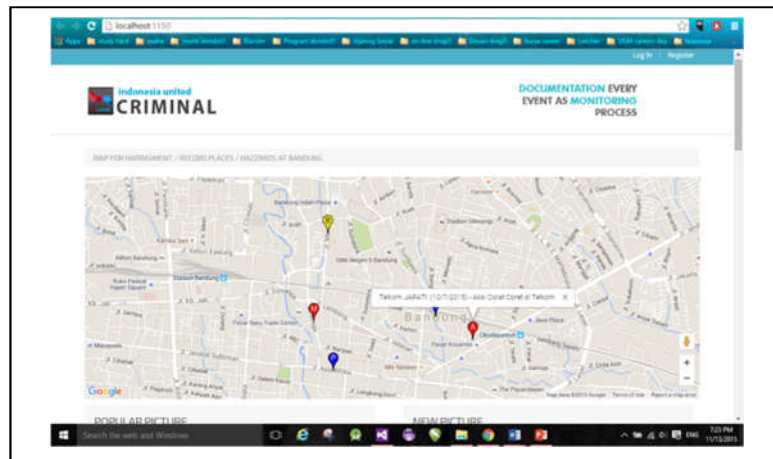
localhost:1150

Apps

Log In | Register

indonesia united
CRIMINAL

DOCUMENTATION EVERY EVENT AS MONITORING PROCESS

MAP FOR HARASSMENT / RECORD PLACES / HAZZARDS AT BANDUNG

Telkom JAPATI (10/7/2015) - Aksi Dorat Coret di Telkom ×

Bandung

Google

POPULAR PICTURE

NEW PICTURE

Search the web and Windows

7:23 PM
11/13/2015